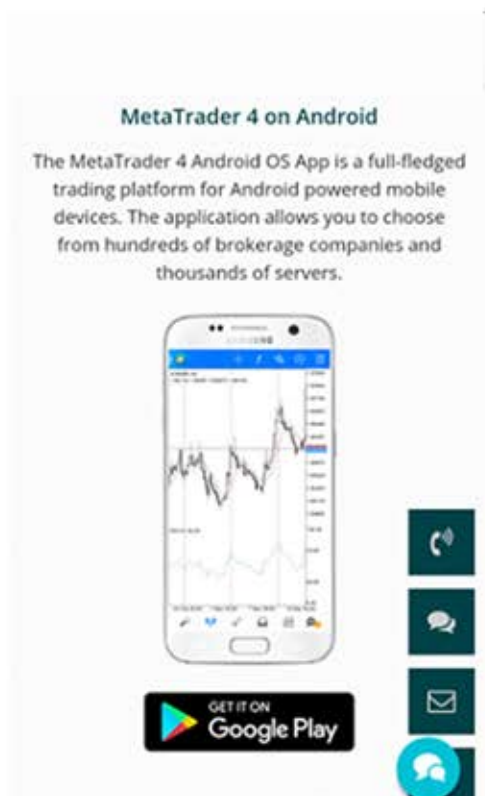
MetaTrader 4 on Android

The MetaTrader 4 Android OS App is a full-fledged trading platform for Android powered mobile devices. The application allows you to choose from hundreds of brokerage companies and thousands of servers.

GET IT ON
Google Play